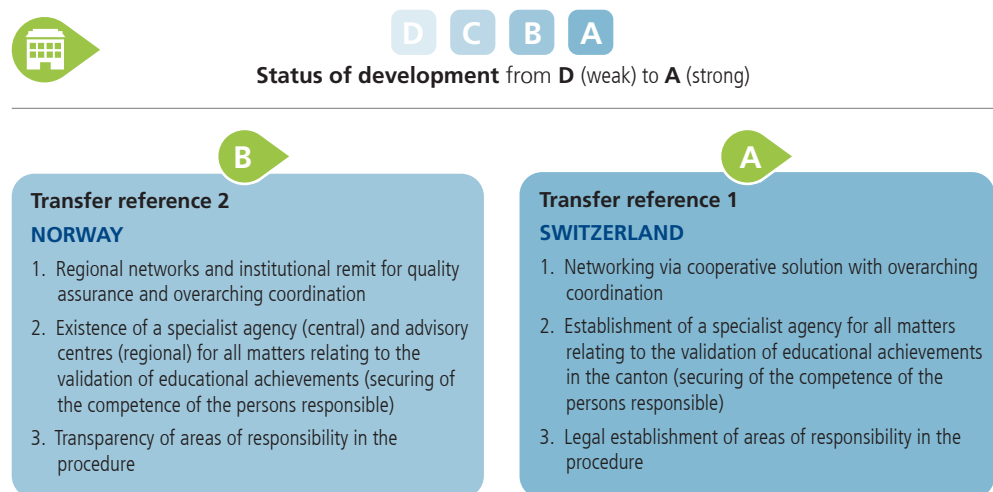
D C B A

**Status of development** from **D** (weak) to **A** (strong)

B

**Transfer reference 2**

**NORWAY**

1. Regional networks and institutional remit for quality assurance and overarching coordination
2. Existence of a specialist agency (central) and advisory centres (regional) for all matters relating to the validation of educational achievements (securing of the competence of the persons responsible)
3. Transparency of areas of responsibility in the procedure

A

**Transfer reference 1**

**SWITZERLAND**

1. Networking via cooperative solution with overarching coordination
2. Establishment of a specialist agency for all matters relating to the validation of educational achievements in the canton (securing of the competence of the persons responsible)
3. Legal establishment of areas of responsibility in the procedure